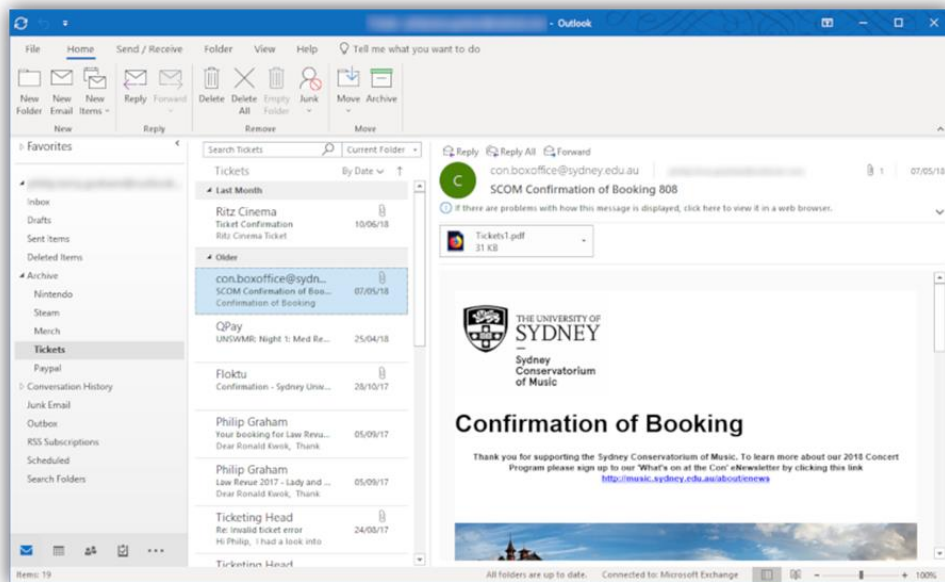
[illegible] - Outlook

File Home Send / Receive Folder View Help Tell me what you want to do

New Folder New Email New Items
New
Reply Forward
Reply
Delete Delete All Empty Folder Junk
Remove
Move Archive
Move

Favorites

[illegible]
Inbox
Drafts
Sent Items
Deleted Items
Archive
Nintendo
Steam
Merch
Tickets
Paypal
Conversation History
Junk Email
Outbox
RSS Subscriptions
Scheduled
Search Folders

Search Tickets
Current Folder
Tickets
By Date
Last Month
Ritz Cinema
Ticket Confirmation
10/06/18
Ritz Cinema Ticket
Older
con.boxoffice@sydn...
SCOM Confirmation of Boo...
07/05/18
Confirmation of Booking
QPay
UNSWMR: Night 1: Med Re...
25/04/18
Floktu
Confirmation - Sydney Univ...
28/10/17
Philip Graham
Your booking for Law Revu...
05/09/17
Dear Ronald Kwok, Thank
Philip Graham
Law Revue 2017 - Lady and ...
05/09/17
Dear Ronald Kwok, Thank
Ticketing Head
Re: invalid ticket error
24/08/17
Hi Philip, I had a look into
Ticketing Head

Reply Reply All Forward
C
con.boxoffice@sydney.edu.au
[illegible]
1
07/05/18
SCOM Confirmation of Booking 808
If there are problems with how this message is displayed, click here to view it in a web browser.
Tickets1.pdf
31 KB

THE UNIVERSITY OF SYDNEY
Sydney Conservatorium of Music

Confirmation of Booking

Thank you for supporting the Sydney Conservatorium of Music. To learn more about our 2018 Concert Program please sign up to our 'What's on at the Con' eNewsletter by clicking this link
http://music.sydney.edu.au/about/enews

Items: 19
All folders are up to date.
Connected to: Microsoft Exchange
100%